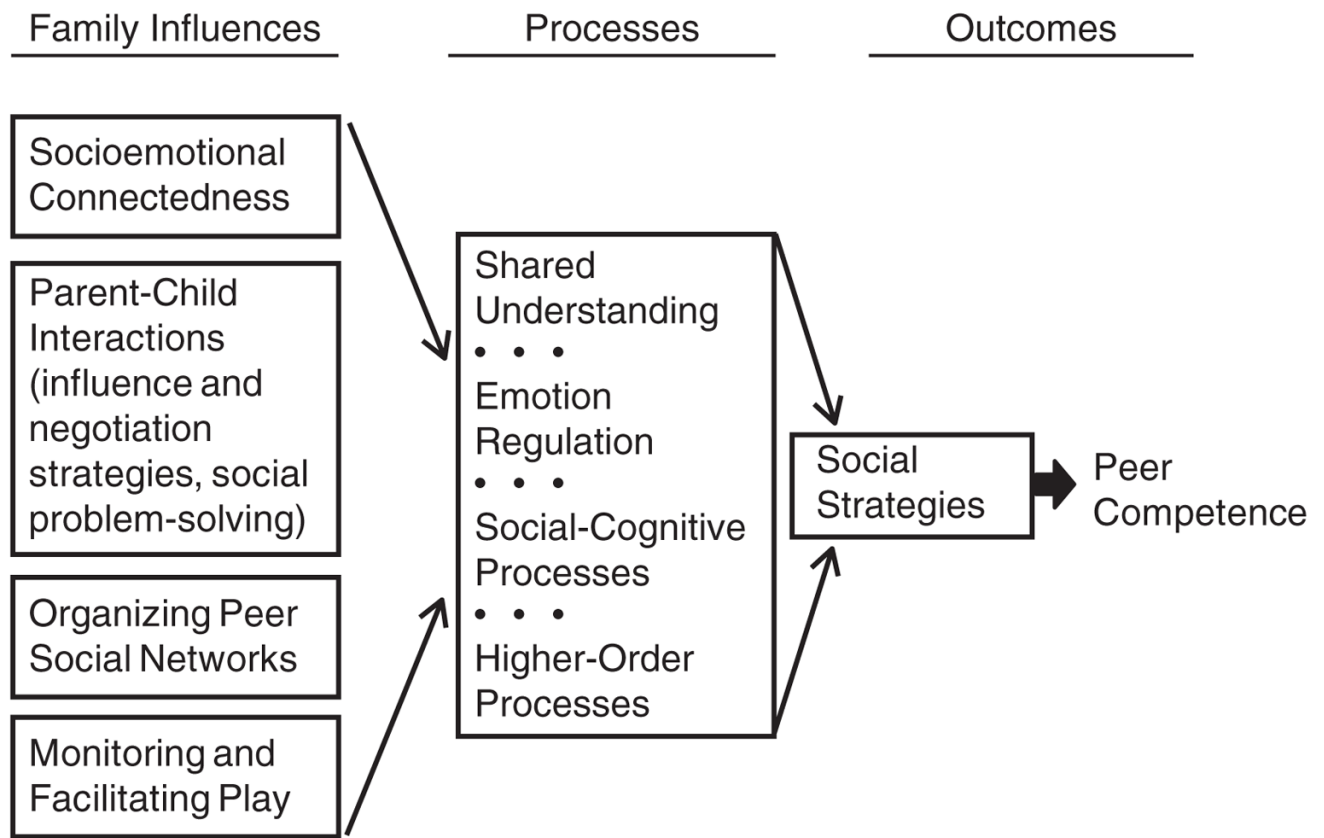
Family Influences

Processes

Outcomes

Socioemotional Connectedness

Parent-Child Interactions (influence and negotiation strategies, social problem-solving)

Organizing Peer Social Networks

Monitoring and Facilitating Play

Shared Understanding
• • •
Emotion Regulation
• • •
Social-Cognitive Processes
• • •
Higher-Order Processes

Social Strategies

Peer Competence